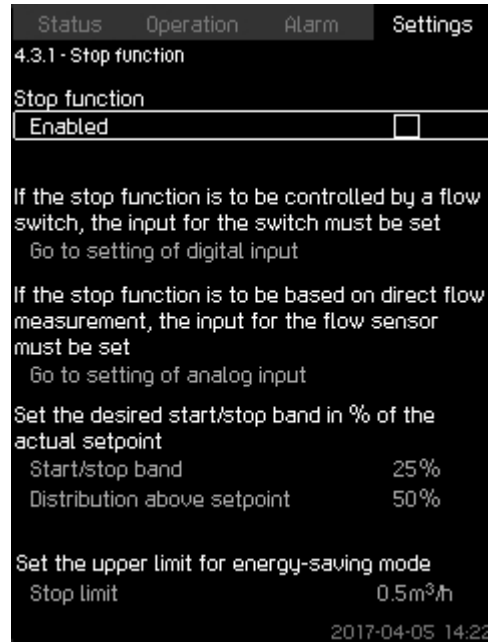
Status Operation Alarm Settings

4.3.1 - Stop function

Stop function

Enabled

If the stop function is to be controlled by a flow switch, the input for the switch must be set

Go to setting of digital input

If the stop function is to be based on direct flow measurement, the input for the flow sensor must be set

Go to setting of analog input

Set the desired start/stop band in % of the actual setpoint

Start/stop band 25%

Distribution above setpoint 50%

Set the upper limit for energy-saving mode

Stop limit $0.5 m^3/h$

2017-04-05 14:22